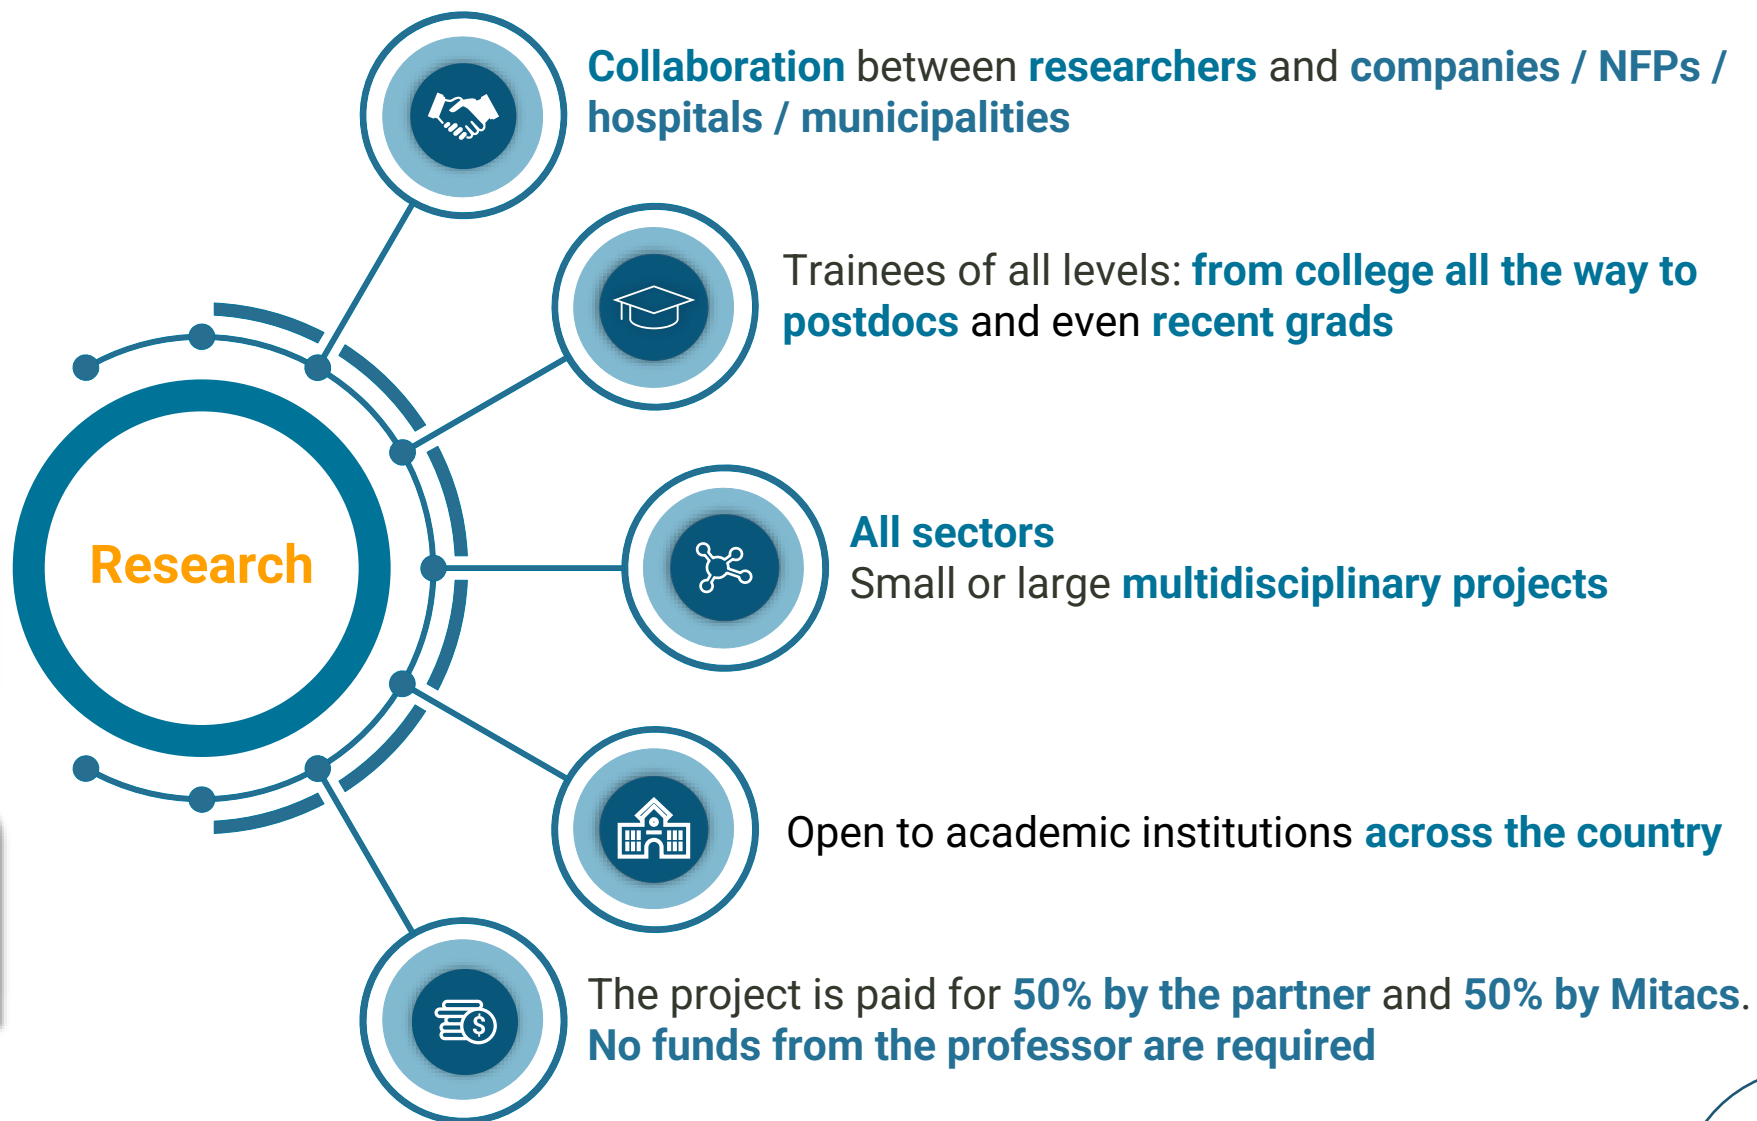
Research

Collaboration between researchers and companies / NFPs / hospitals / municipalities

Trainees of all levels: from college all the way to postdocs and even recent grads

All sectors
Small or large multidisciplinary projects

Open to academic institutions across the country

The project is paid for 50% by the partner and 50% by Mitacs.
No funds from the professor are required